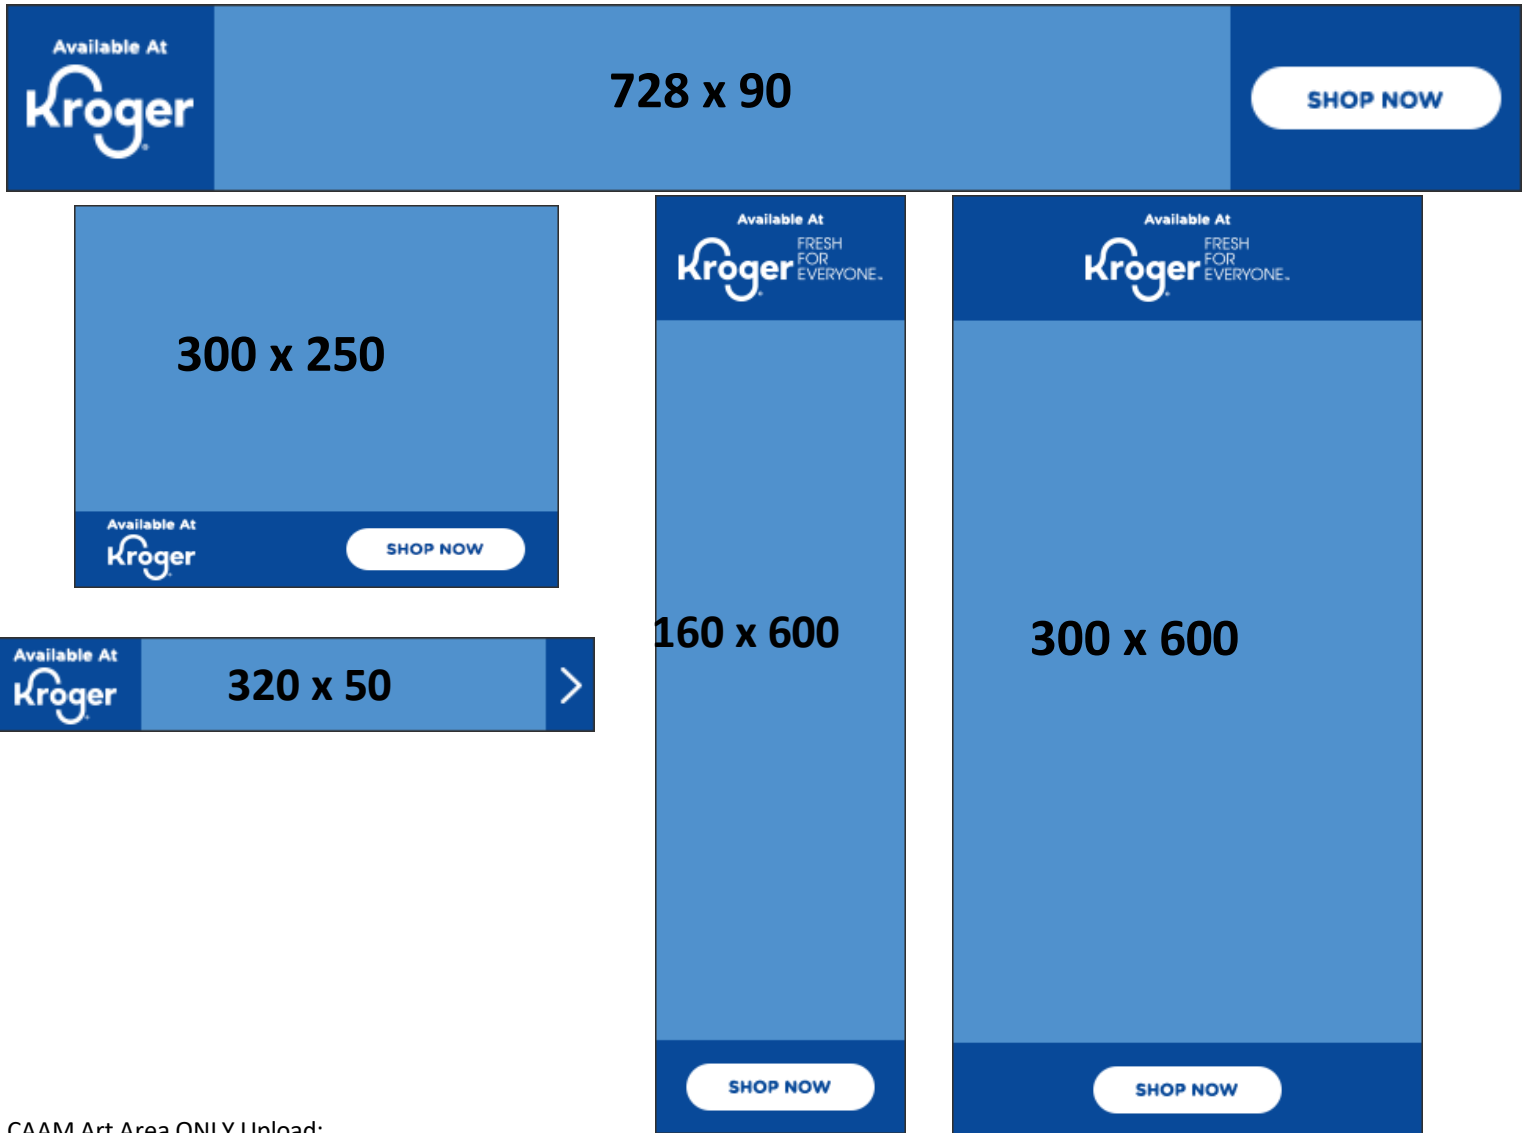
Available At
Kroger

728 x 90

SHOP NOW

300 x 250

Available At
Kroger

SHOP NOW

Available At
Kroger

320 x 50

Available At
Kroger FRESH FOR EVERYONE.

160 x 600

SHOP NOW

Available At
Kroger FRESH FOR EVERYONE.

300 x 600

SHOP NOW

CAAM Art Area ONLY Upload: